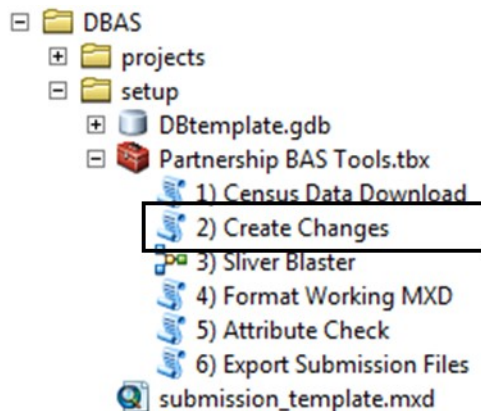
DBAS
projects
setup
DBtemplate.gdb
Partnership BAS Tools.tbx
1) Census Data Download
2) Create Changes
3) Sliver Blaster
4) Format Working MXD
5) Attribute Check
6) Export Submission Files
submission_template.mxd